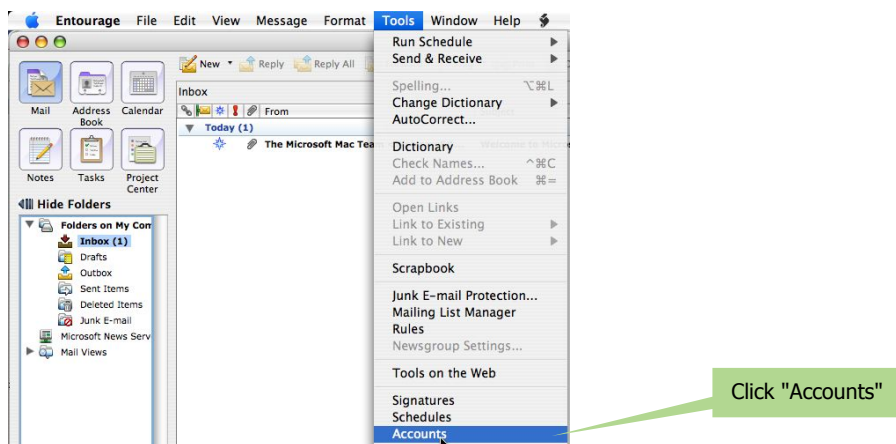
Entourage File Edit View Message Format Tools Window Help

New Reply Reply All

Mail Address Book Calendar

Notes Tasks Project Center

Hide Folders

Folders on My Com
Inbox (1)
Drafts
Outbox
Sent Items
Deleted Items
Junk E-mail
Microsoft News Serv
Mail Views

Inbox

From

Today (1)

The Microsoft Mac Team

Run Schedule
Send & Receive
Spelling... ⌥⌘L
Change Dictionary
AutoCorrect...
Dictionary
Check Names... ^⌘C
Add to Address Book ⌘=
Open Links
Link to Existing
Link to New
Scrapbook
Junk E-mail Protection...
Mailing List Manager
Rules
Newsgroup Settings...
Tools on the Web
Signatures
Schedules
Accounts

Click "Accounts"